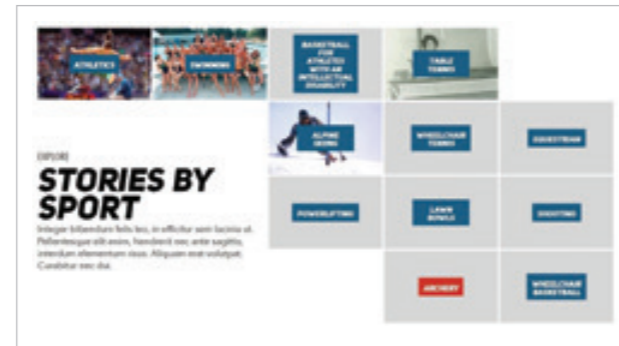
ATHLETICS

SWIMMING

BASKETBALL FOR ATHLETES WITH AN INTELLECTUAL DISABILITY

TABLE TENNIS

EXPLORE

STORIES BY SPORT

Integer bibendum felis leo, in efficitur sem lacinia id. Pellentesque elit enim, hendrerit nec ante sagittis, interdum elementum risus. Aliquam erat volutpat. Curabitur nec dui.

ALPINE SKIING

WHEELCHAIR TENNIS

EQUESTRIAN

POWERLIFTING

LAWN BOWLS

SHOOTING

ARCHERY

WHEELCHAIR BASKETBALL